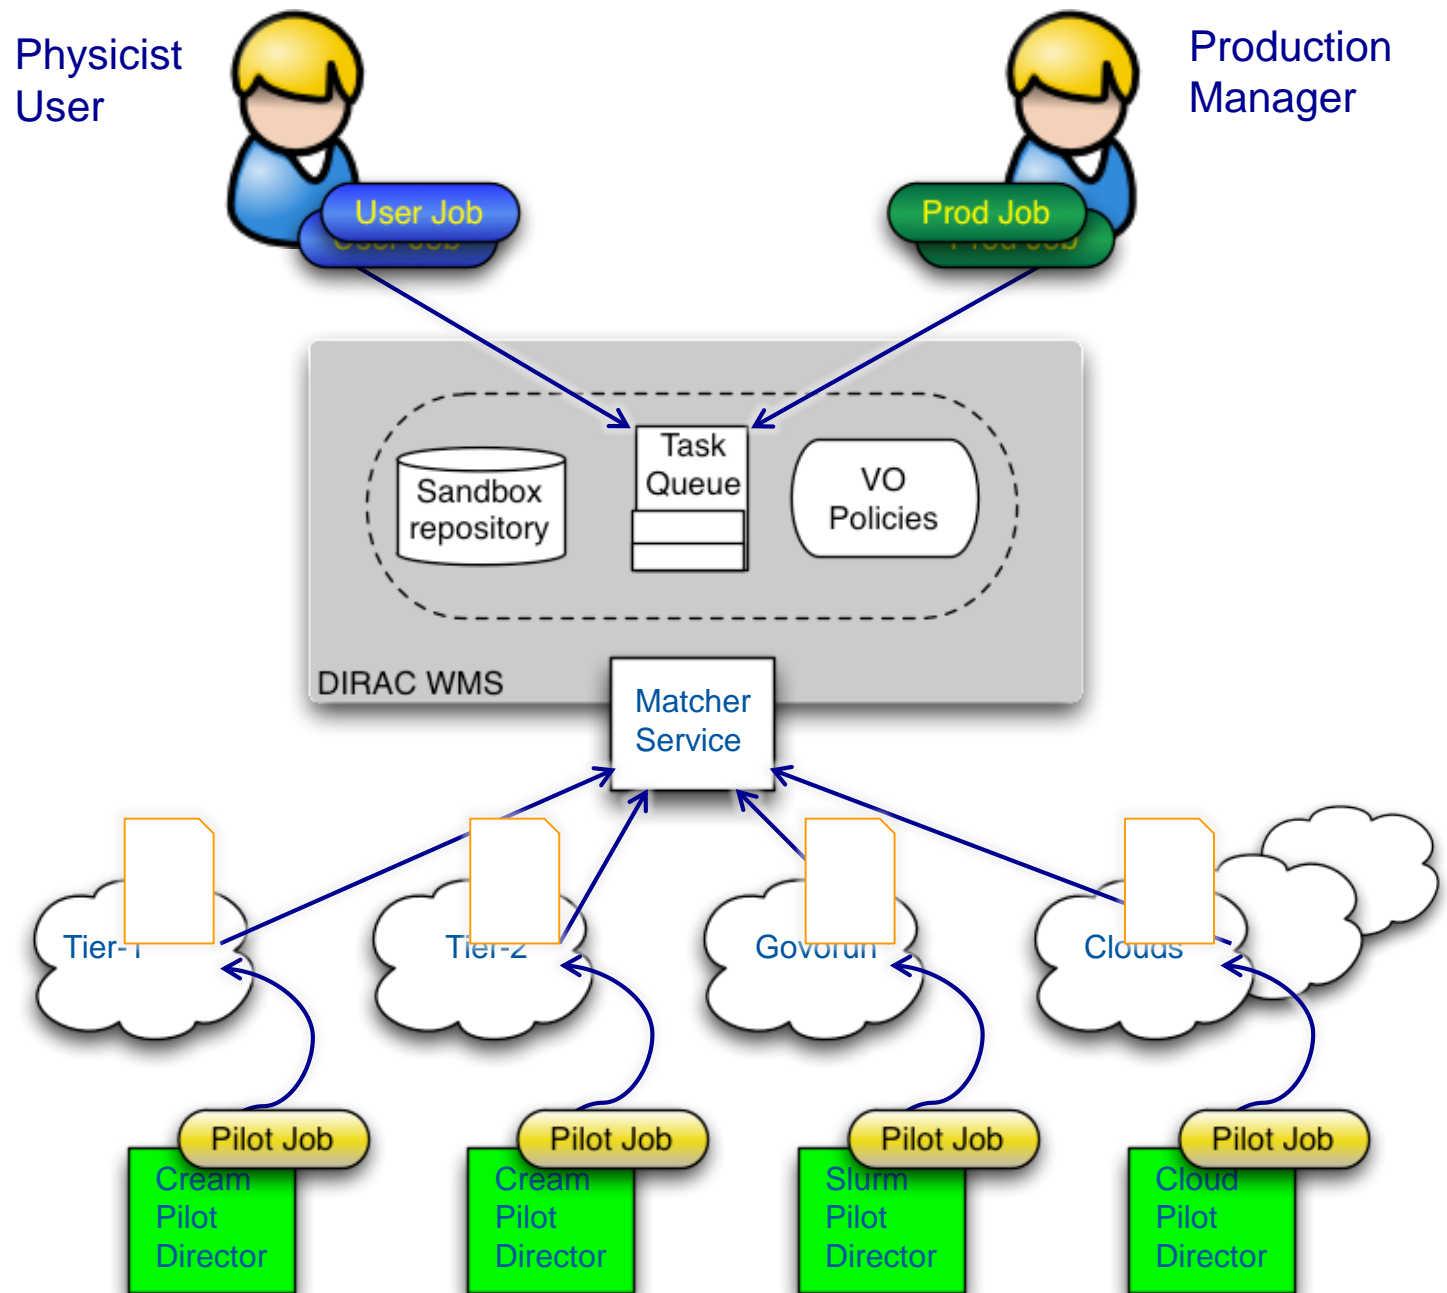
Physicist User

Production Manager

User Job

Prod Job

Sandbox repository

Task Queue

VO Policies

DIRAC WMS

Matcher Service

Tier-1

Tier-2

Govorun

Clouds

Pilot Job

Cream Pilot Director

Pilot Job

Cream Pilot Director

Pilot Job

Slurm Pilot Director

Pilot Job

Cloud Pilot Director